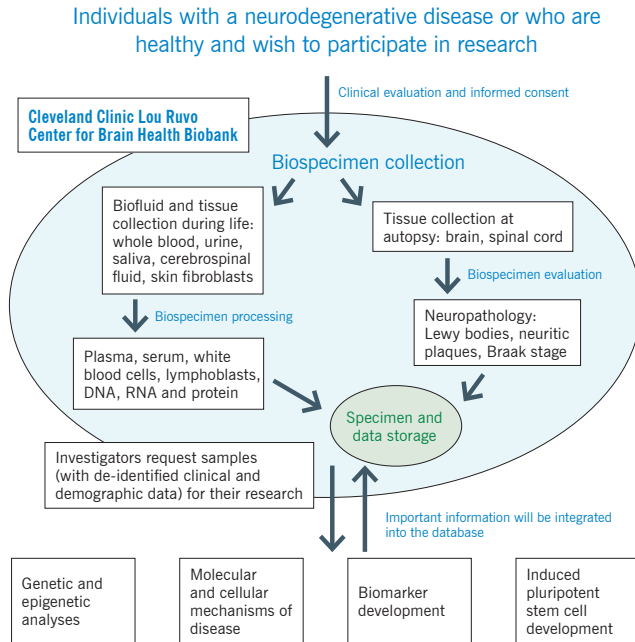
Individuals with a neurodegenerative disease or who are healthy and wish to participate in research

Clinical evaluation and informed consent

Cleveland Clinic Lou Ruvo Center for Brain Health Biobank

Biospecimen collection

Biofluid and tissue collection during life: whole blood, urine, saliva, cerebrospinal fluid, skin fibroblasts

Tissue collection at autopsy: brain, spinal cord

Biospecimen evaluation

Biospecimen processing

Neuropathology: Lewy bodies, neuritic plaques, Braak stage

Plasma, serum, white blood cells, lymphoblasts, DNA, RNA and protein

Specimen and data storage

Investigators request samples (with de-identified clinical and demographic data) for their research

Important information will be integrated into the database

Genetic and epigenetic analyses

Molecular and cellular mechanisms of disease

Biomarker development

Induced pluripotent stem cell development